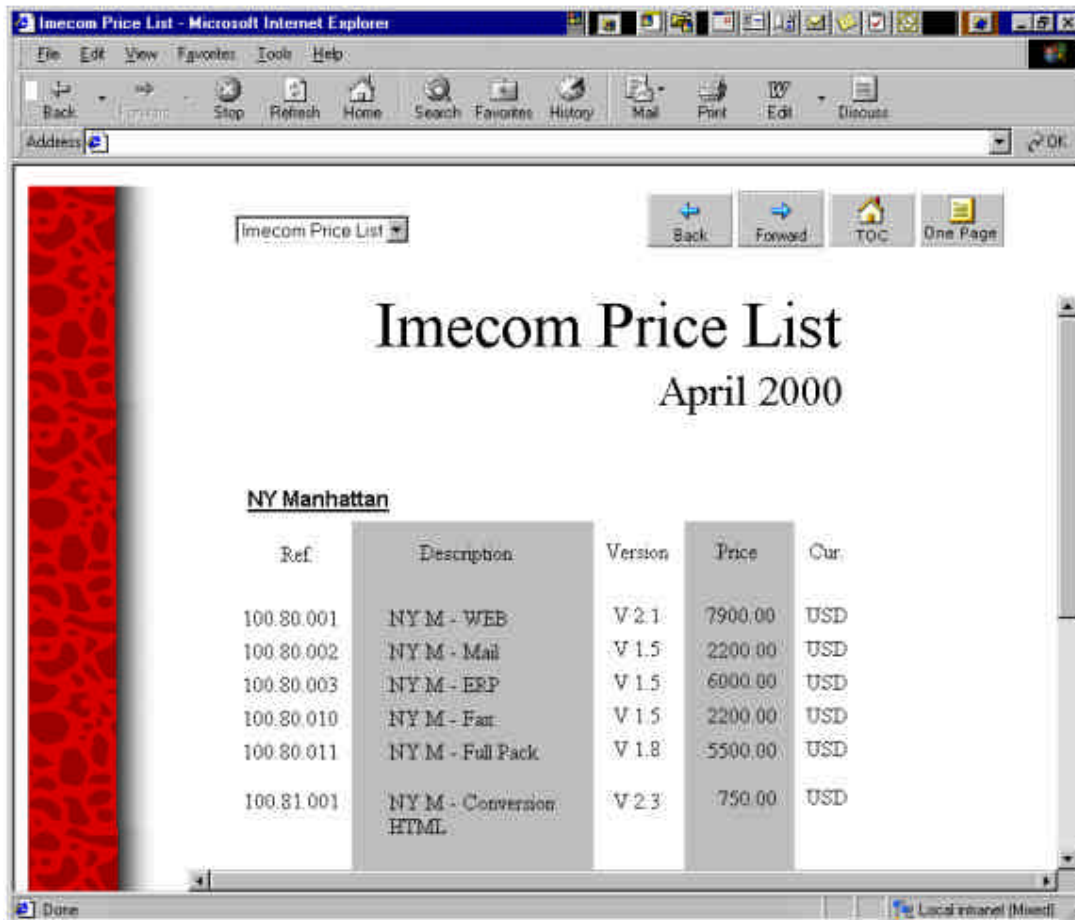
Imecom Price List - Microsoft Internet Explorer

File Edit View Favorites Tools Help

Back Forward Stop Refresh Home Search Favorites History Mail Print Edit Discuss

Address

Go

Imecom Price List

Back Forward TOC One Page

Imecom Price List
April 2000

NY Manhattan

| Ref. | Description | Version | Price | Cur. |
|---|---|---|---|---|
| 100.80.001 | NY M - WEB | V 2.1 | 7900.00 | USD |
| 100.80.002 | NY M - Mail | V 1.5 | 2200.00 | USD |
| 100.80.003 | NY M - ERP | V 1.5 | 6000.00 | USD |
| 100.80.010 | NY M - Fax | V 1.5 | 2200.00 | USD |
| 100.80.011 | NY M - Full Pack | V 1.8 | 5500.00 | USD |
| 100.81.001 | NY M - Conversion HTML | V 2.3 | 750.00 | USD |

Done

Local intranet (Mixed)